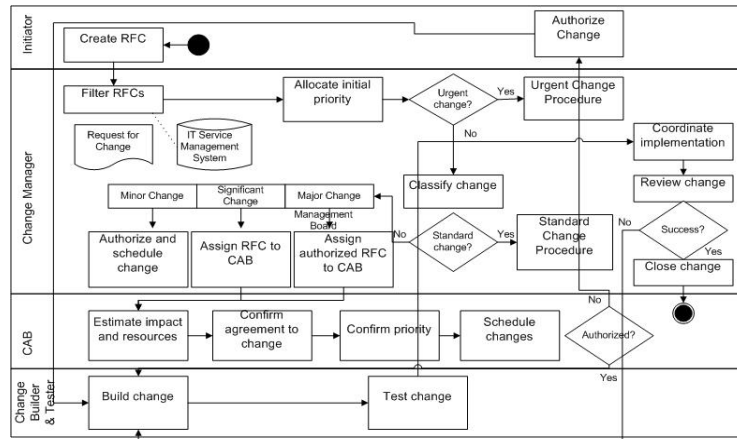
Initiator
Create RFC
Authorize Change

Change Manager
Filter RFCs
Allocate initial priority
Urgent change?
Yes
Urgent Change Procedure
No
Request for Change
IT Service Management System
Coordinate implementation
Review change
Minor Change
Significant Change
Major Change
Management Board
Classify change
Authorize and schedule change
Assign RFC to CAB
Assign authorized RFC to CAB
No
Standard change?
Yes
Standard Change Procedure
No
Success?
Yes
Close change
No

CAB
Estimate impact and resources
Confirm agreement to change
Confirm priority
Schedule changes
Authorized?
Yes

Change Builder & Tester
Build change
Test change